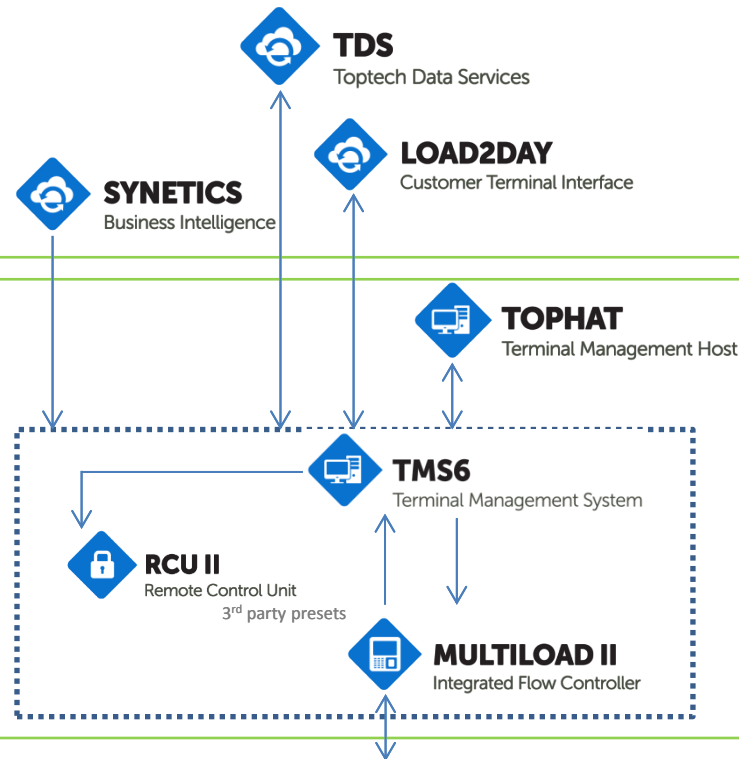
TDS
Toptech Data Services

LOAD2DAY
Customer Terminal Interface

SYNETICS
Business Intelligence

TOPHAT
Terminal Management Host

TMS6
Terminal Management System

RCU II
Remote Control Unit
3$^{rd}$ party presets

MULTILOAD II
Integrated Flow Controller